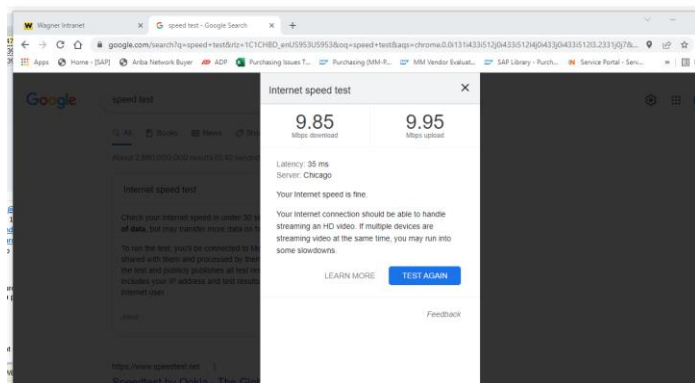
Wagner Intranet
speed test - Google Search
google.com/search?q=speed+test&rlz=1C1CHBD_enUS953US953&oq=speed+test&aqs=chrome.0.0i131i433i512j0i433i512i4j0i433j0i433i512l3.2331j0j7&...
Apps Home - [SAP] Ariba Network Buyer ADP Purchasing Issues T... Purchasing (MM-P... MM Vendor Evaluat... SAP Library - Purch... Service Portal - Serv...

Google speed test

All Books News

About 2,880,000,000 results (0.45 seconds)

Internet speed test

Check your internet speed in under 30 seconds. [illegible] of data, but may transfer more data on faster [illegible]

To run the test, you'll be connected to M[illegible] shared with them and processed by them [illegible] the test and publicly publishes all test res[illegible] includes your IP address and test results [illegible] internet user.

About

https://www.speedtest.net
Speedtest by Ookla - The Glo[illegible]

Internet speed test

9.85
Mbps download

9.95
Mbps upload

Latency: 35 ms
Server: Chicago

Your Internet speed is fine.

Your Internet connection should be able to handle streaming an HD video. If multiple devices are streaming video at the same time, you may run into some slowdowns.

LEARN MORE
TEST AGAIN

Feedback